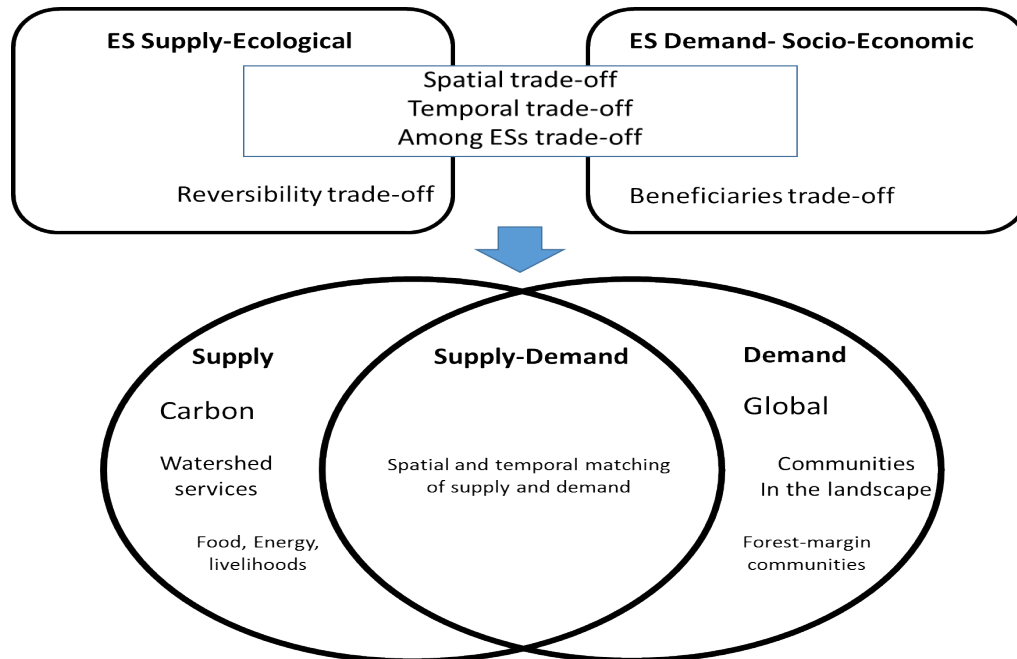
ES Supply-Ecological

ES Demand- Socio-Economic

Spatial trade-off
Temporal trade-off
Among ESs trade-off

Reversibility trade-off

Beneficiaries trade-off

Supply

Carbon

Watershed services

Food, Energy, livelihoods

Supply-Demand

Spatial and temporal matching of supply and demand

Demand

Global

Communities In the landscape

Forest-margin communities